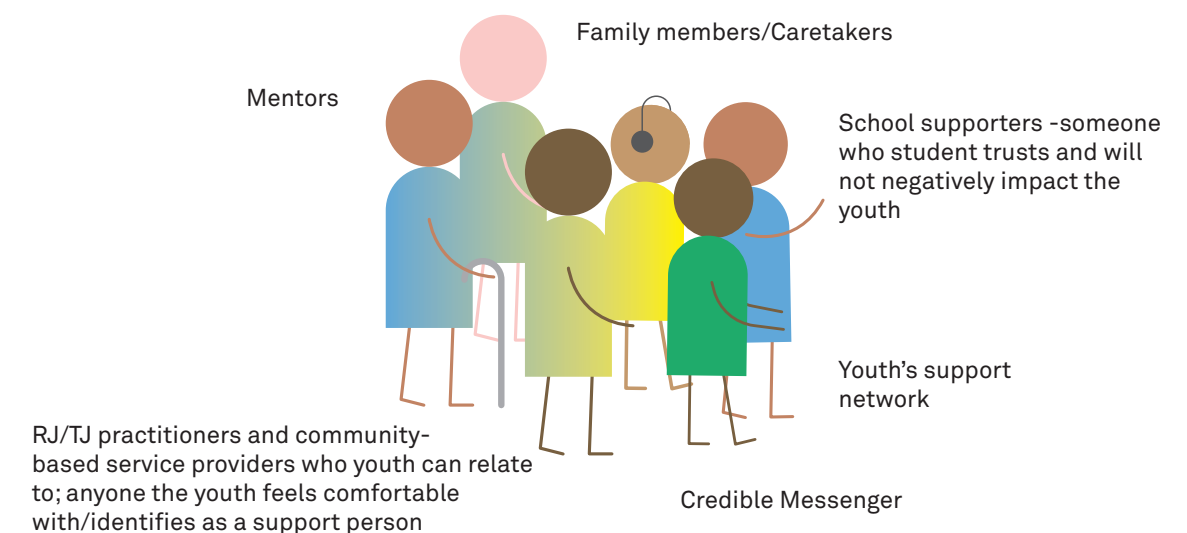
Family members/Caretakers

Mentors

School supporters -someone who student trusts and will not negatively impact the youth

Youth's support network

RJ/TJ practitioners and community-based service providers who youth can relate to; anyone the youth feels comfortable with/identifies as a support person

Credible Messenger